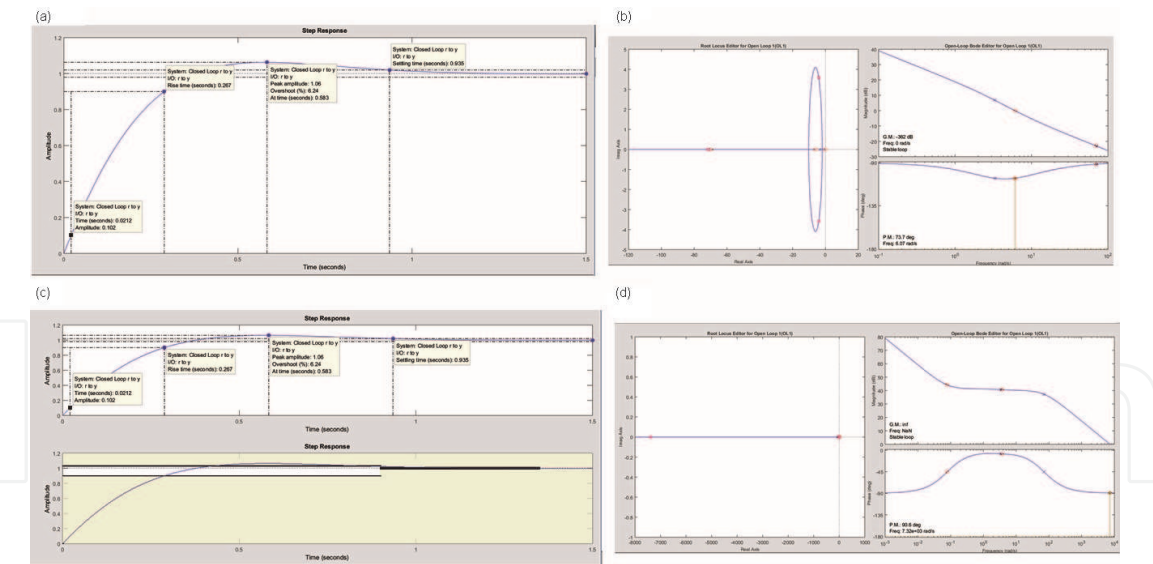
(a)

Step Response

System: Closed Loop r to y
I/O: r to y
Setting time (seconds): 0.935

System: Closed Loop r to y
I/O: r to y
Rise time (seconds): 0.267

System: Closed Loop r to y
I/O: r to y
Peak amplitude: 1.06
Overshoot (%): 6.24
At time (seconds): 0.583

System: Closed Loop r to y
I/O: r to y
Time (seconds): 0.0212
Amplitude: 0.102

Amplitude

1.2
1
0.8
0.6
0.4
0.2
0

0
0.5
1
1.5

Time (seconds)

(b)

Root Locus Editor for Open Loop 1(OL1)

Imag Axis

5
4
3
2
1
0
-1
-2
-3
-4
-5

-120
-100
-80
-60
-40
-20
0
20

Real Axis

Open-Loop Bode Editor for Open Loop 1(OL1)

Magnitude (dB)

40
30
20
10
0
-10
-20
-30

G.M.: -362 dB
Freq: 0 rad/s
Stable loop

Phase (deg)

-90
-135
-180

P.M.: 73.7 deg
Freq: 6.07 rad/s

$10^{-1}$
$10^{0}$
$10^{1}$
$10^{2}$

Frequency (rad/s)

(c)

Step Response

System: Closed Loop r to y
I/O: r to y
Rise time (seconds): 0.267

System: Closed Loop r to y
I/O: r to y
Peak amplitude: 1.06
Overshoot (%): 6.24
At time (seconds): 0.583

System: Closed Loop r to y
I/O: r to y
Setting time (seconds): 0.935

System: Closed Loop r to y
I/O: r to y
Time (seconds): 0.0212
Amplitude: 0.102

Amplitude

1.2
1
0.8
0.6
0.4
0.2
0

0
0.5
1
1.5

Time (seconds)

Step Response

Amplitude

1
0.5
0

0
0.5
1
1.5

Time (seconds)

(d)

Root Locus Editor for Open Loop 1(OL1)

Imag Axis

1
0.8
0.6
0.4
0.2
0
-0.2
-0.4
-0.6
-0.8
-1

-8000
-7000
-6000
-5000
-4000
-3000
-2000
-1000
0
1000

Real Axis

Open-Loop Bode Editor for Open Loop 1(OL1)

Magnitude (dB)

80
70
60
50
40
30
20

G.M.: Inf
Freq: NaN
Stable loop

Phase (deg)

0
-45
-90
-135
-180

P.M.: 90.6 deg
Freq: 7.33e+03 rad/s

$10^{-1}$
$10^{0}$
$10^{1}$
$10^{2}$
$10^{3}$
$10^{4}$

Frequency (rad/s)